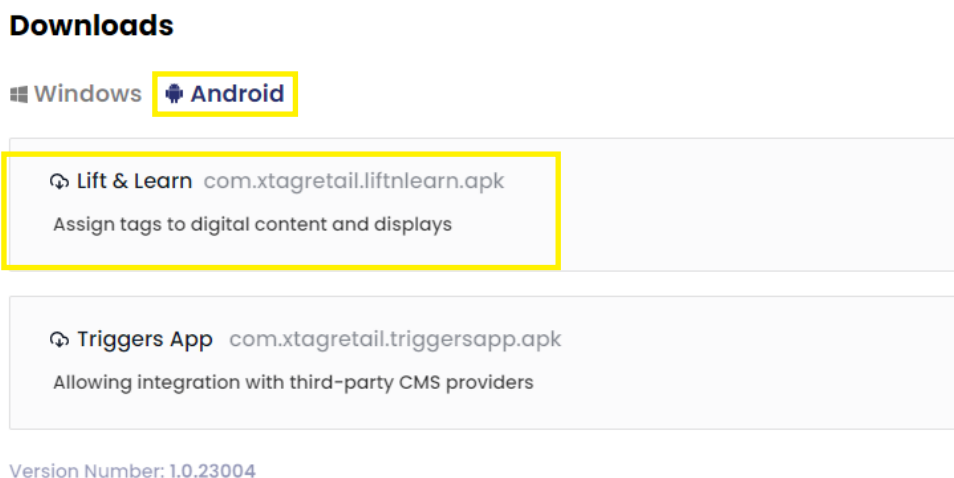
Downloads

Windows Android

Lift & Learn com.xtagretail.liftnlearn.apk

Assign tags to digital content and displays

Triggers App com.xtagretail.triggersapp.apk

Allowing integration with third-party CMS providers

Version Number: 1.0.23004